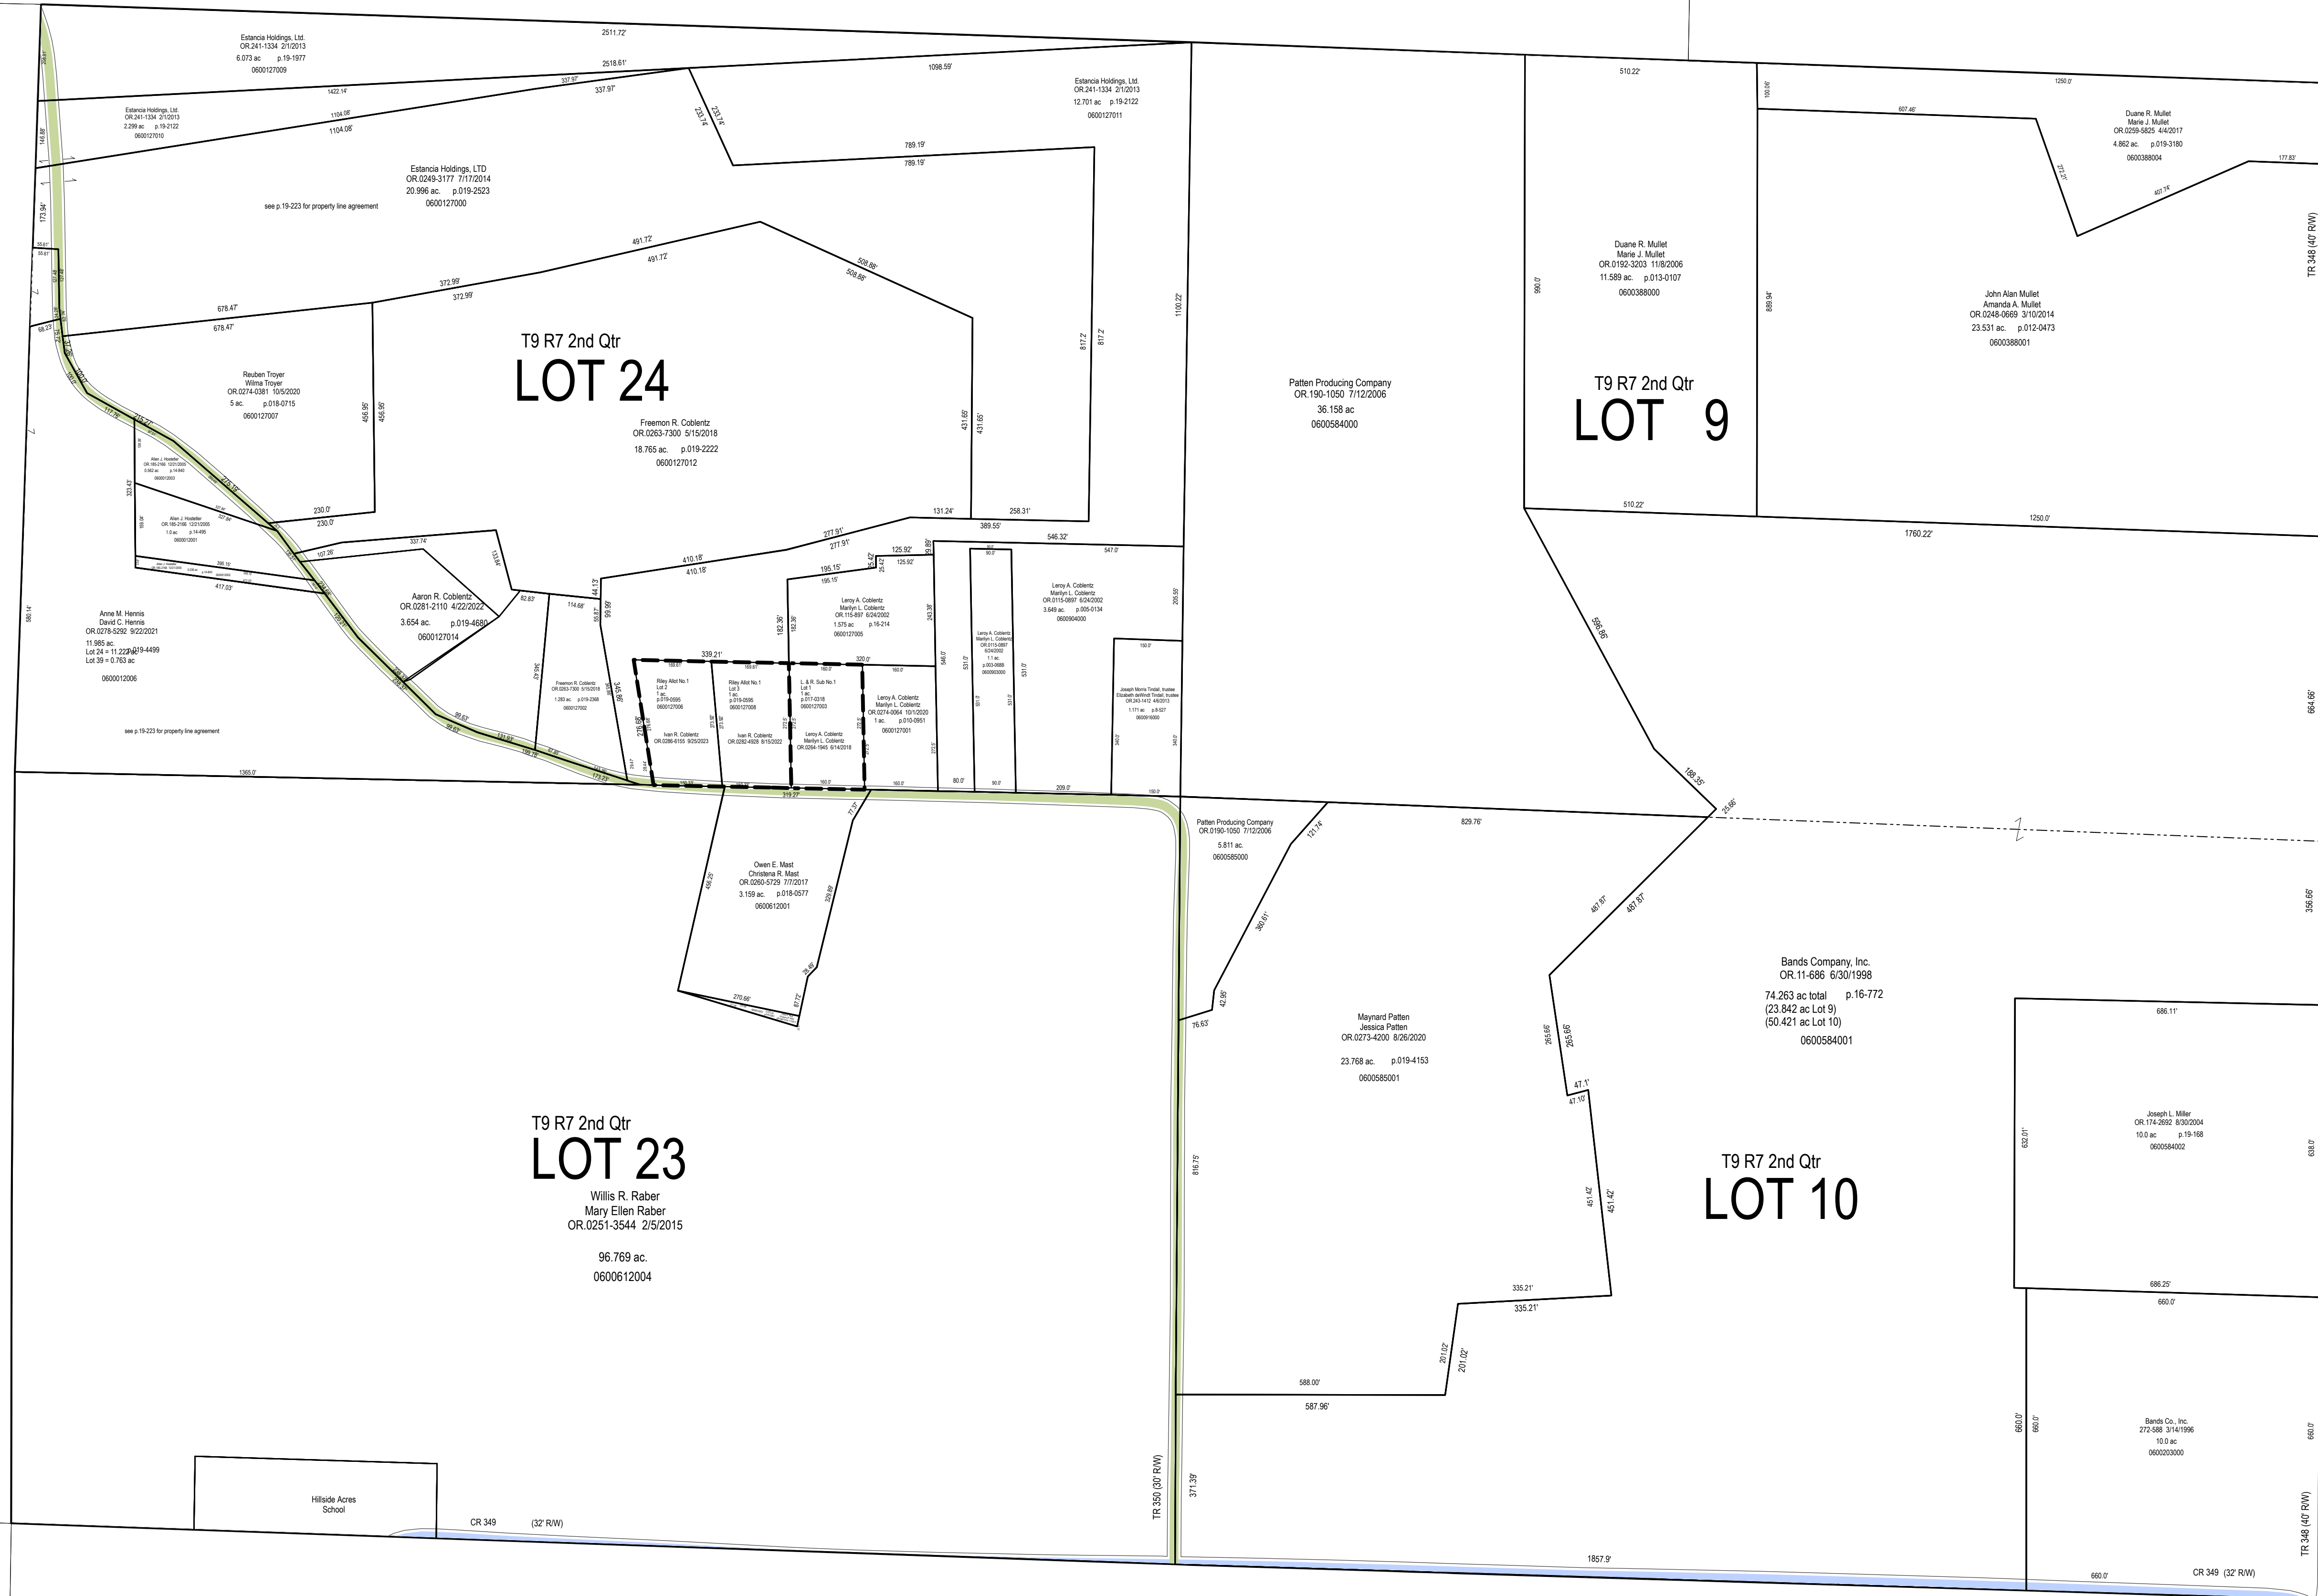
2511.72'

Estancia Holdings, Ltd.
OR.241-1334 2/1/2013
6.073 ac p.19-1977
0600127009

2518.61'
1422.14'
337.97'
337.97'
1098.59'

Estancia Holdings, Ltd.
OR.241-1334 2/1/2013
12.701 ac p.19-2122
0600127011

Estancia Holdings, Ltd.
OR.241-1334 2/1/2013
2.299 ac p.19-2122
0600127010

1104.08'
1104.08'
233.74'
233.74'
789.19'
789.19'

Estancia Holdings, LTD
OR.0249-3177 7/17/2014
20.996 ac. p.019-2523
0600127000

see p.19-223 for property line agreement

146.88'
173.94'
55.61'
55.61'
491.72'
491.72'
508.88'
508.88'
372.99'
372.99'
678.47'
678.47'
68.23'

T9 R7 2nd Qtr
LOT 24

817.2'
817.2'
1100.22'

Reuben Troyer
Wilma Troyer
OR.0274-0381 10/5/2020
5 ac. p.018-0715
0600127007

456.95'
456.95'

Freemon R. Coblentz
OR.0263-7300 5/15/2018
18.765 ac. p.019-2222
0600127012

431.65'
431.65'

Allen J. Hostetler
OR.185-2168 12/21/2005
0.942 ac p.14-840
0600012003

Allen J. Hostetler
OR.185-2168 12/21/2005
1.0 ac p.14-495
0600012001

323.43'
230.0'
230.0'
131.24'
258.31'
389.55'
277.91'
277.91'
337.74'
107.26'
133.84'
410.18'
410.18'
125.92'
125.92'
546.32'
547.0'
395.15'
417.03'
82.83'
114.68'
44.13'
99.99'
195.15'
195.15'

Aaron R. Coblentz
OR.0281-2110 4/22/2022
3.654 ac. p.019-4680
0600127014

Leroy A. Coblentz
Marilyn L. Coblentz
OR.115-897 6/24/2002
1.575 ac p.16-214
0600127005

Leroy A. Coblentz
Marilyn L. Coblentz
OR.0115-0897 6/24/2002
3.649 ac. p.005-0134
0600904000

182.36'
243.38'
205.55'

Anne M. Hennis
David C. Hennis
OR.0278-5292 9/22/2021
11.985 ac.
Lot 24 = 11.222 ac p.019-4499
Lot 39 = 0.763 ac
0600012006

580.14'

339.21'
320.0'
150.0'

Freemon R. Coblentz
OR.0263-7300 5/15/2018
1.263 ac. p.019-2368
0600127002

Riley Allot No.1
Lot 2
1 ac.
p.019-0595
0600127006

Riley Allot No.1
Lot 3
1 ac.
p.019-0595
0600127008

L. & R. Sub No.1
Lot 1
1 ac.
p.017-0318
0600127003

Leroy A. Coblentz
Marilyn L. Coblentz
OR.0274-0064 10/1/2020
1 ac. p.010-0951
0600127001

Joseph Morris Tindall, trustee
Elizabeth deWindt Tindall, trustee
OR.243-1412 4/6/2013
1.171 ac. p.8-527
0600916000

Ivan R. Coblentz
OR.0286-6155 9/25/2023

Ivan R. Coblentz
OR.0282-4928 8/15/2022

Leroy A. Coblentz
Marilyn L. Coblentz
OR.0264-1945 6/14/2018

see p.19-223 for property line agreement

1365.0'
99.63'
131.93'
173.03'
160.0'
160.0'
80.0'
90.0'
209.0'
319.27'
546.0'
531.0'

Patten Producing Company
OR.190-1050 7/12/2006
36.158 ac
0600584000

510.22'
990.0'
Duane R. Mullet
Marie J. Mullet
OR.0192-3203 11/8/2006
11.589 ac. p.013-0107
0600388000

T9 R7 2nd Qtr
LOT 9

510.22'
1250.0'
607.46'

Duane R. Mullet
Marie J. Mullet
OR.0259-5825 4/4/2017
4.862 ac. p.019-3180
0600388004

177.83'
889.94'

John Alan Mullet
Amanda A. Mullet
OR.0248-0669 3/10/2014
23.531 ac. p.012-0473
0600388001

TR 348 (40' R/W)

1250.0'
1760.22'
596.96'
188.35'
664.66'
356.66'

Patten Producing Company
OR.0190-1050 7/12/2006
5.811 ac.
0600585000

121.74'
829.76'
360.61'
42.95'
76.63'

Owen E. Mast
Christena R. Mast
OR.0260-5729 7/7/2017
3.159 ac. p.018-0577
0600612001

270.66'

487.87'
487.87'

Bands Company, Inc.
OR.11-686 6/30/1998
74.263 ac total p.16-772
(23.842 ac Lot 9)
(50.421 ac Lot 10)
0600584001

686.11'

Maynard Patten
Jessica Patten
OR.0273-4200 8/26/2020
23.768 ac. p.019-4153
0600585001

265.66'
265.66'
47.1'
47.10'

Joseph L. Miller
OR.174-2692 8/30/2004
10.0 ac p.19-168
0600584002

632.01'
638.0'

T9 R7 2nd Qtr
LOT 23
Willis R. Raber
Mary Ellen Raber
OR.0251-3544 2/5/2015
96.769 ac.
0600612004

816.75'

451.42'
451.42'

T9 R7 2nd Qtr
LOT 10

686.25'
660.0'
335.21'
335.21'
201.02'
201.02'
588.00'
587.96'

Bands Co., Inc.
272-588 3/14/1996
10.0 ac
0600203000

660.0'
660.0'
660.0'

Hillside Acres
School

TR 350 (30' R/W)
371.39'

CR 349 (32' R/W)
1857.9'
660.0'
CR 349 (32' R/W)
TR 348 (40' R/W)